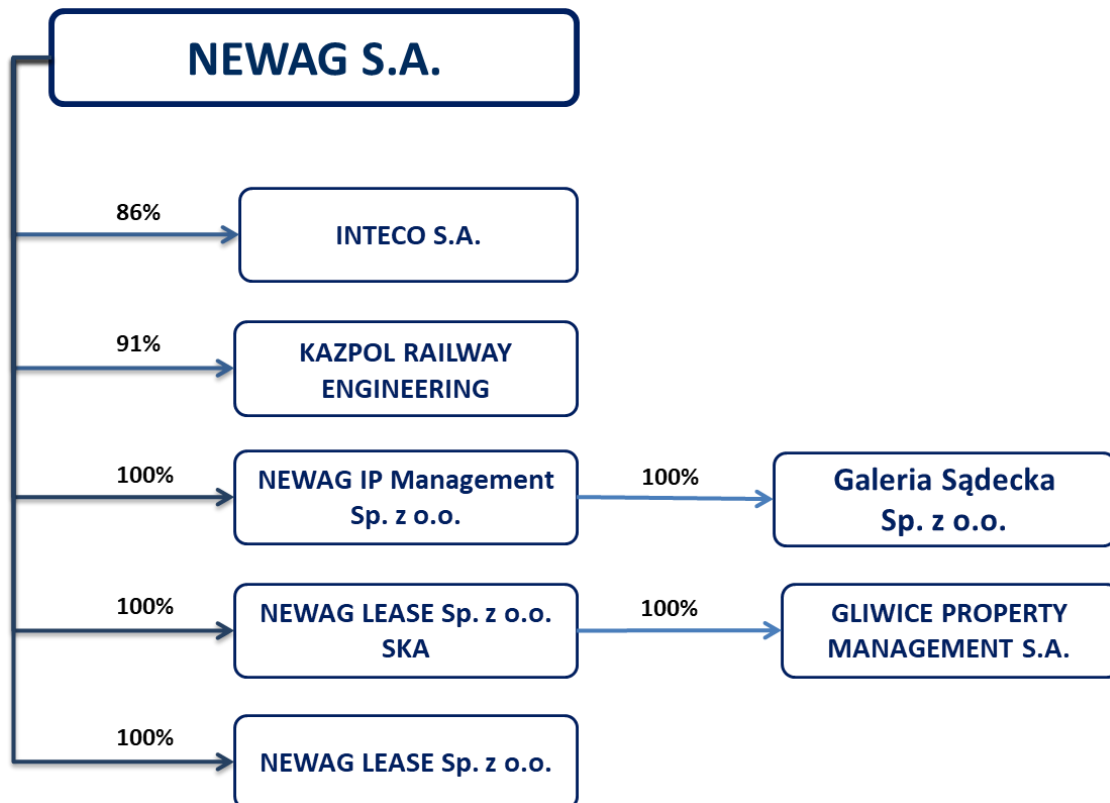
NEWAG S.A.

86%

INTECO S.A.

91%

KAZPOL RAILWAY ENGINEERING

100%

NEWAG IP Management Sp. z o.o.

100%

Galeria Sądecka Sp. z o.o.

100%

NEWAG LEASE Sp. z o.o. SKA

100%

GLIWICE PROPERTY MANAGEMENT S.A.

100%

NEWAG LEASE Sp. z o.o.